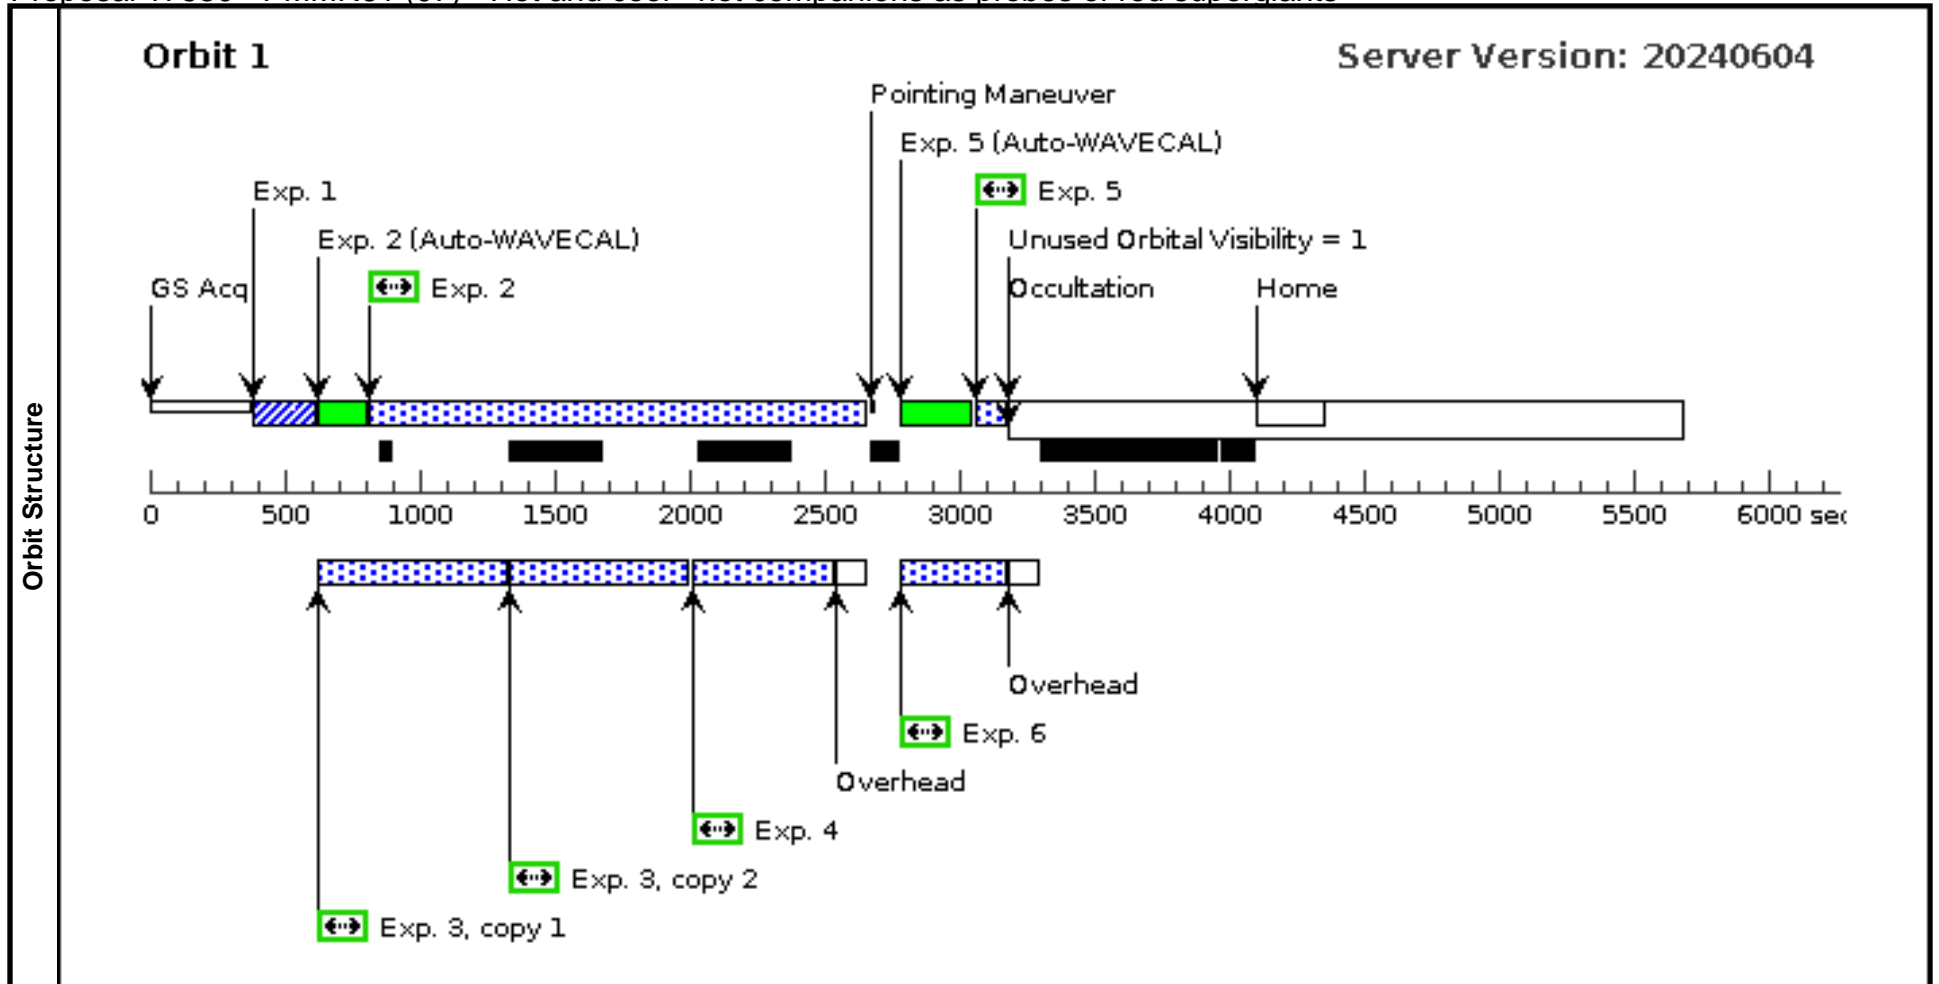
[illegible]

Orbit Structure

Orbit 1

Server Version: 20240604

Pointing Maneuver

Exp. 5 (Auto-WAVECAL)

Exp. 1

Exp. 5

Exp. 2 (Auto-WAVECAL)

Unused Orbital Visibility = 1

GS Acq

Exp. 2

Occultation

Home

0 500 1000 1500 2000 2500 3000 3500 4000 4500 5000 5500 6000 sec

Overhead

Exp. 6

Overhead

Exp. 4

Exp. 3, copy 2

Exp. 3, copy 1